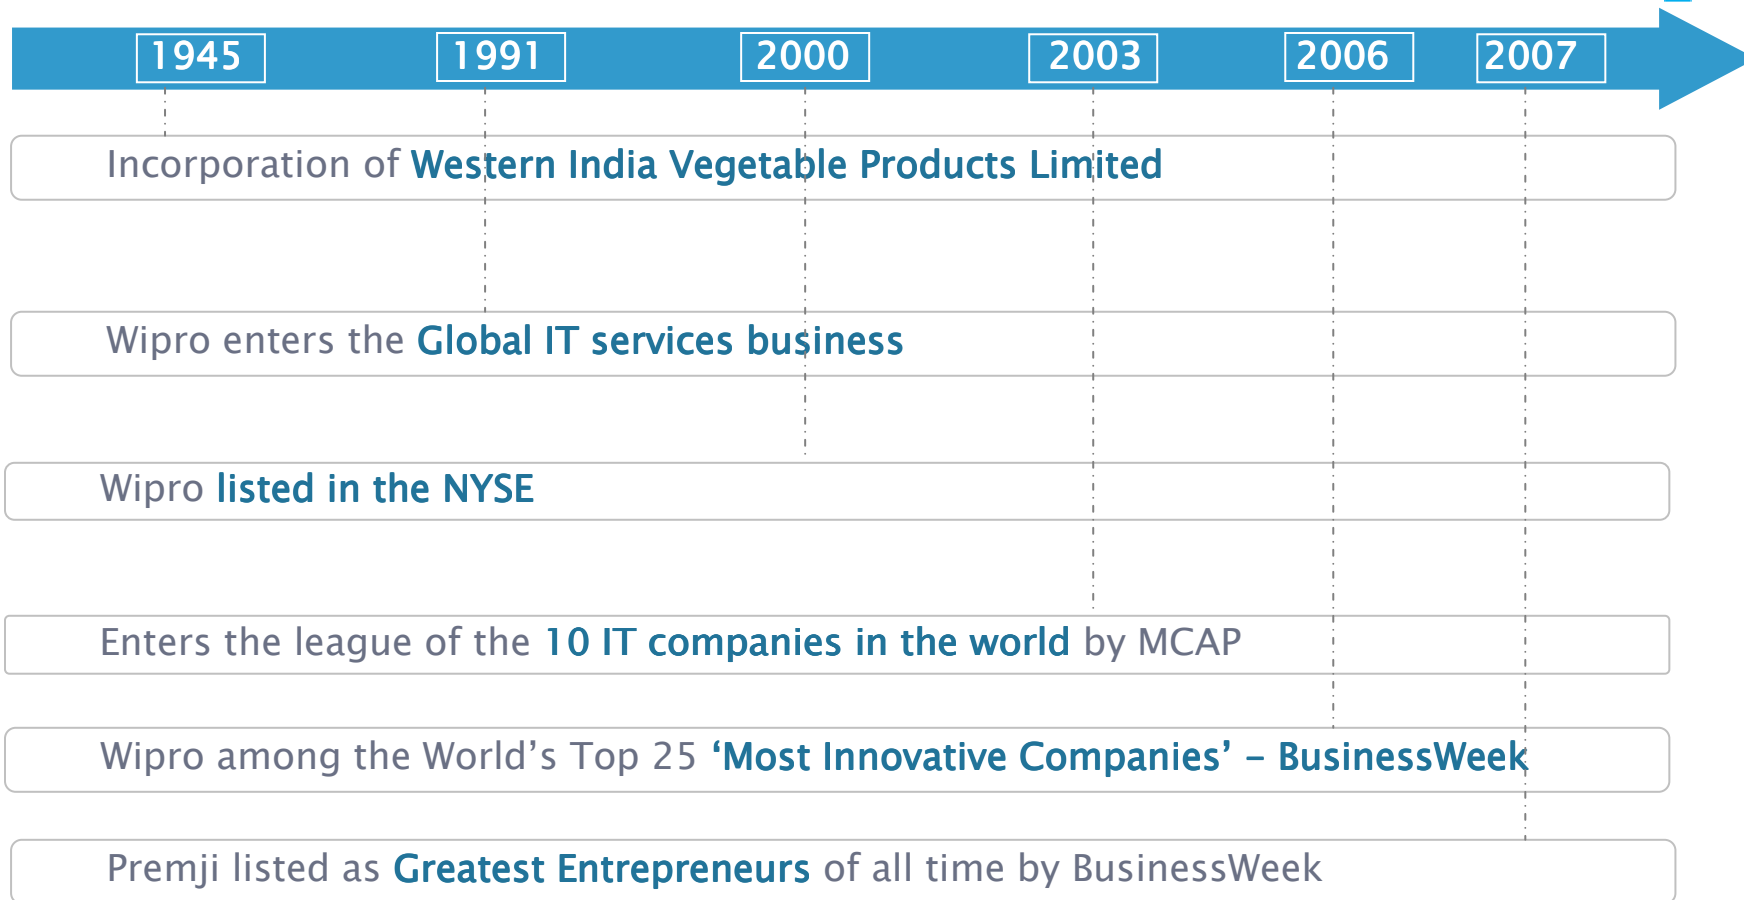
1945 1991 2000 2003 2006 2007

Incorporation of Western India Vegetable Products Limited

Wipro enters the Global IT services business

Wipro listed in the NYSE

Enters the league of the 10 IT companies in the world by MCAP

Wipro among the World’s Top 25 ‘Most Innovative Companies’ – BusinessWeek

Premji listed as Greatest Entrepreneurs of all time by BusinessWeek